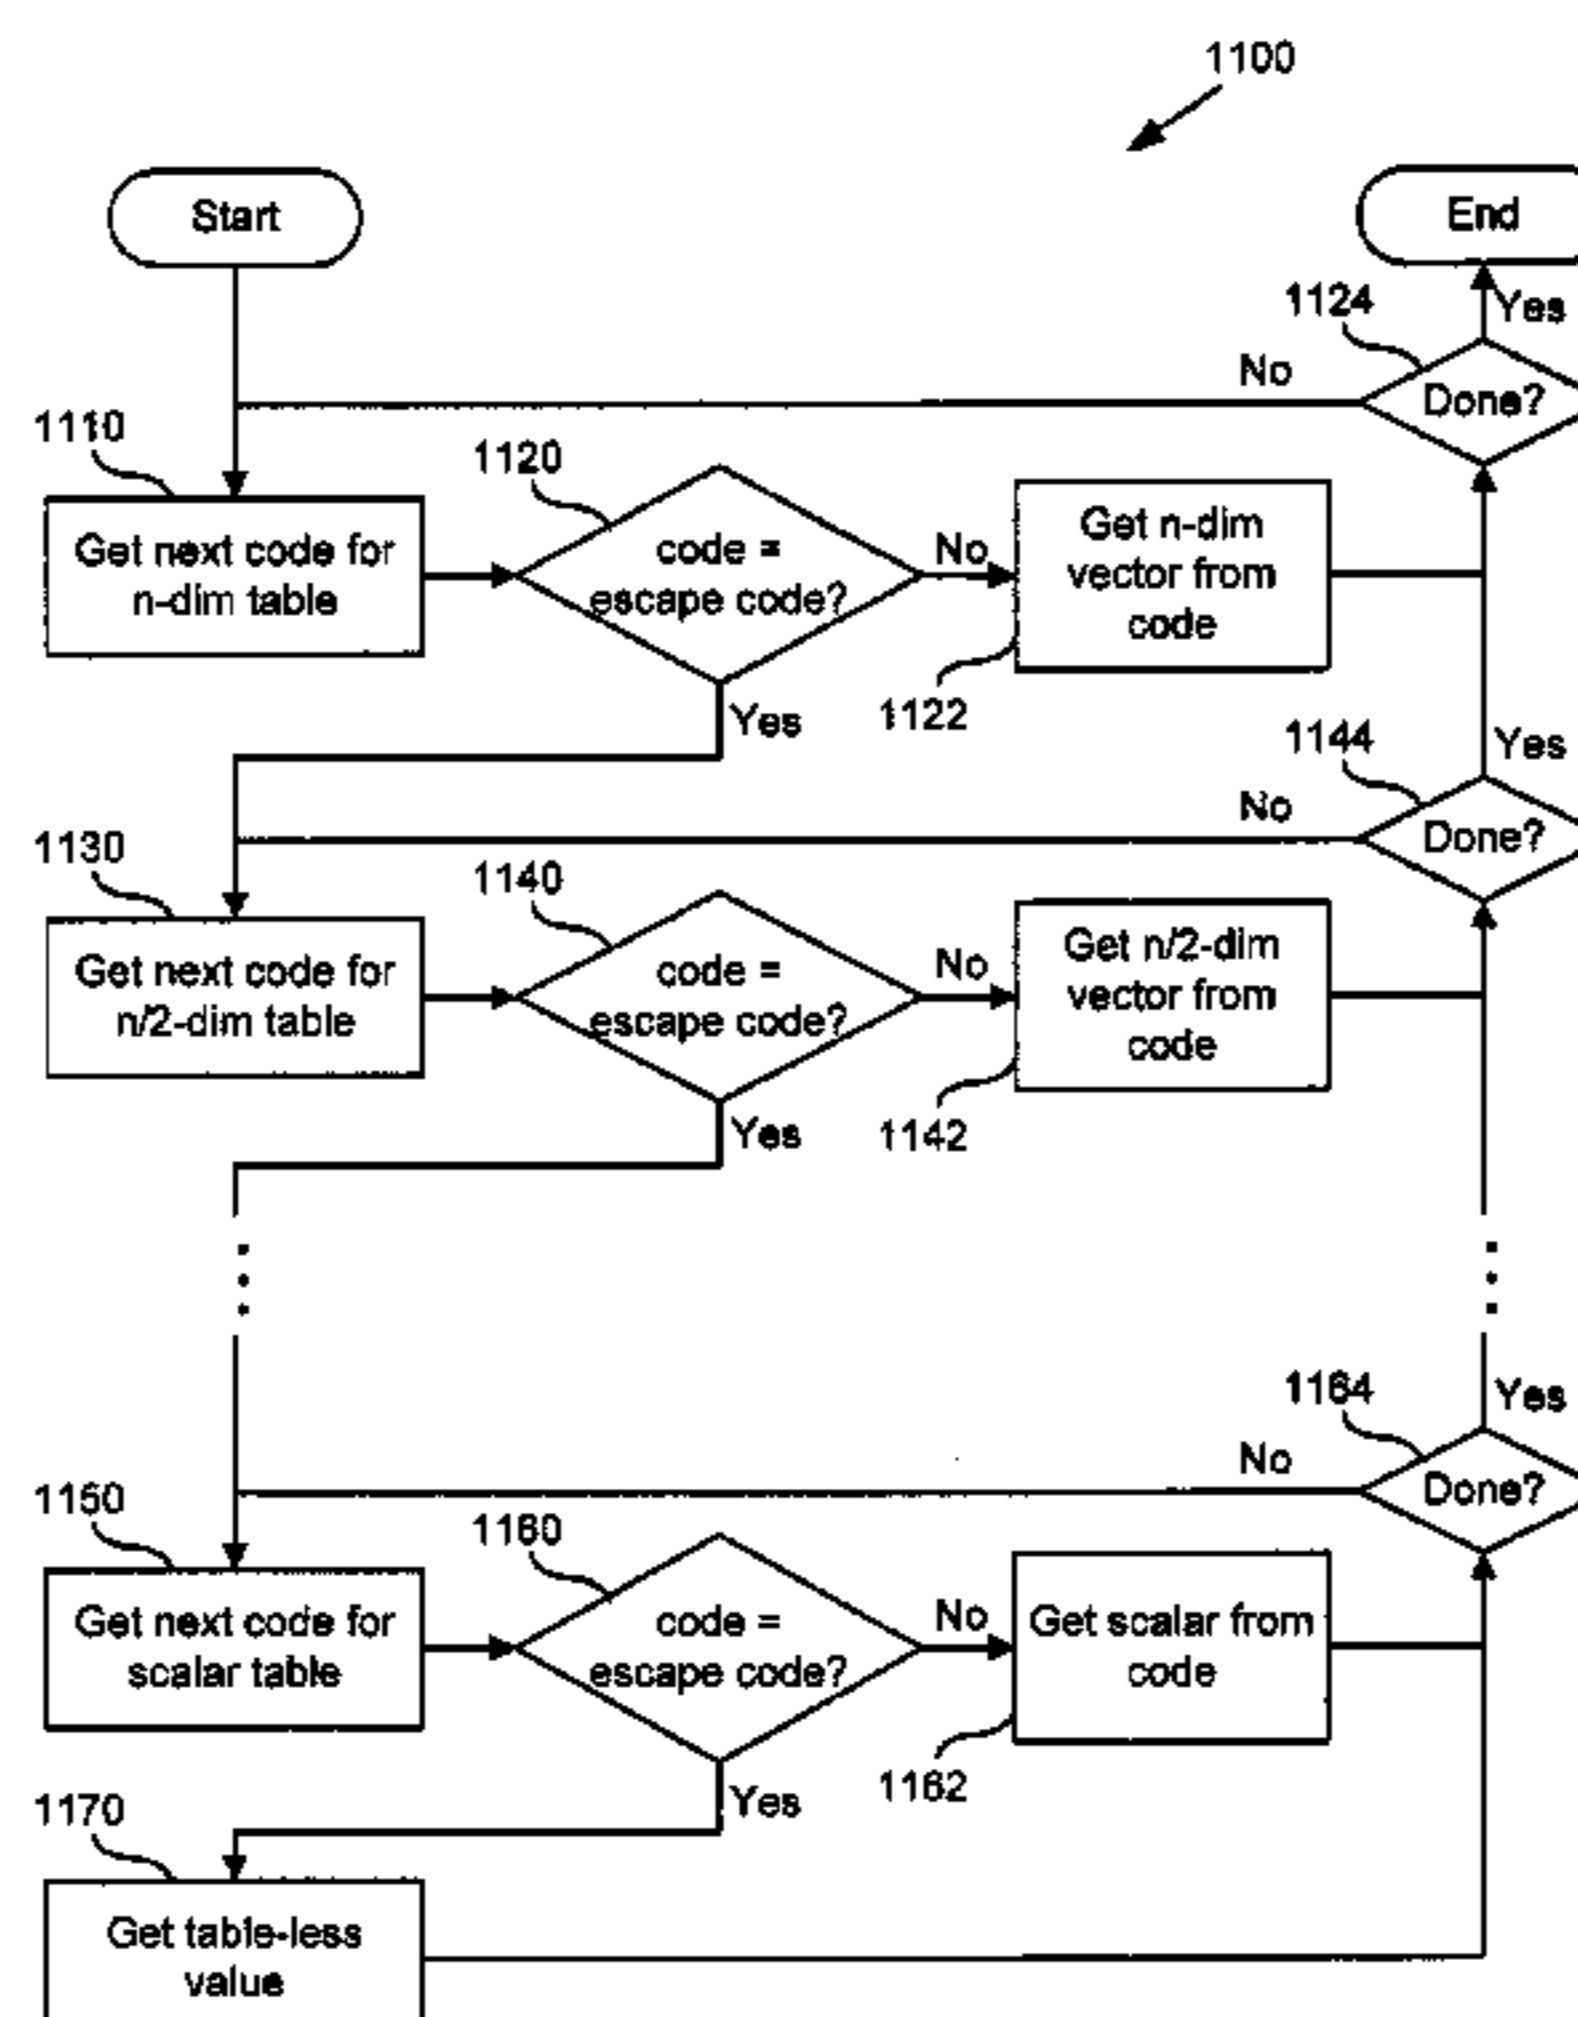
1100

Start

End

1124

Yes

No

Done?

1110

1120

Get next code for n-dim table

code = escape code?

No

Get n-dim vector from code

Yes

1122

1144

Yes

No

Done?

1130

1140

Get next code for n/2-dim table

code = escape code?

No

Get n/2-dim vector from code

Yes

1142

1164

Yes

No

Done?

1150

1160

Get next code for scalar table

code = escape code?

No

Get scalar from code

Yes

1162

1170

Get table-less value